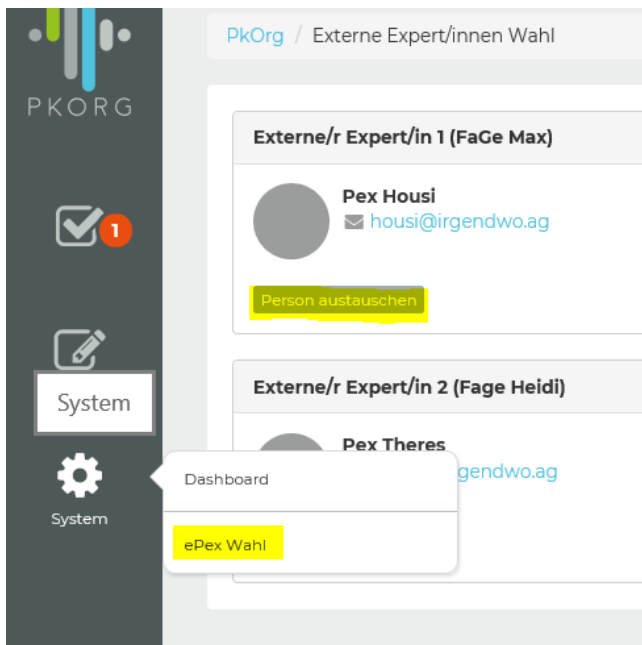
PKORG

1

System

System

PkOrg / Externe Expert/innen Wahl

Externe/r Expert/in 1 (FaGe Max)

Pex Housi
housi@irgendwo.ag

Person austauschen

Externe/r Expert/in 2 (Fage Heidi)

Pex Theres
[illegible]gendwo.ag

Dashboard

ePex Wahl